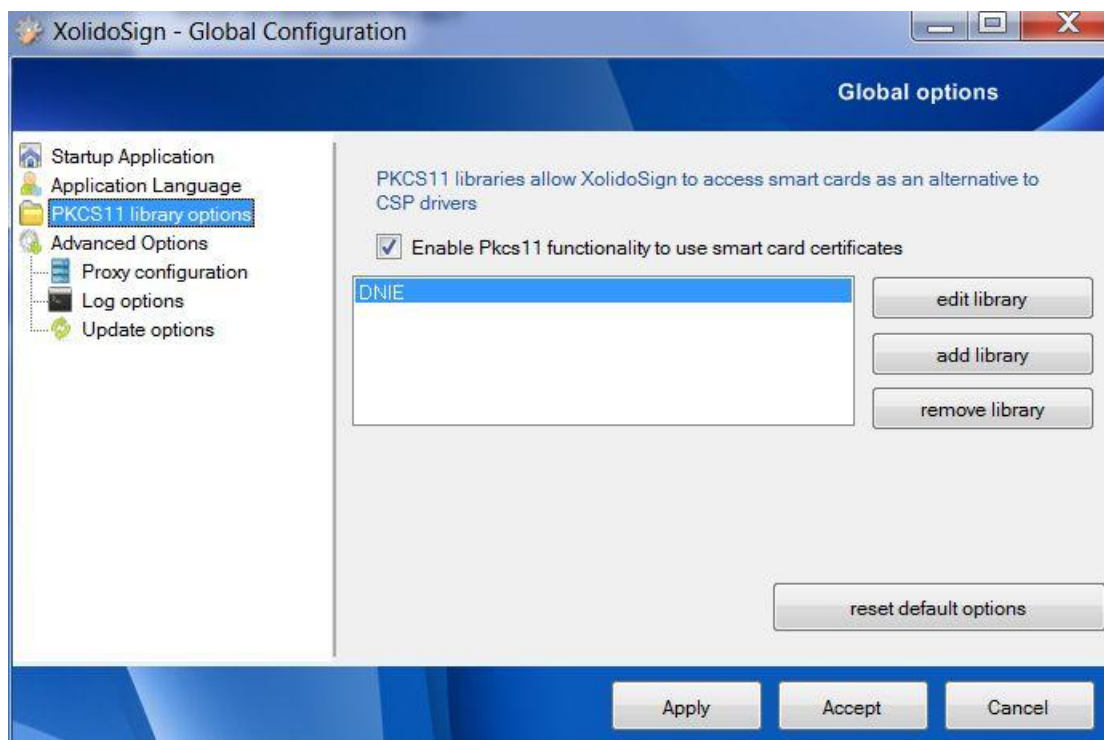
XolidoSign - Global Configuration

Global options

Startup Application
Application Language
PKCS11 library options
Advanced Options
Proxy configuration
Log options
Update options

PKCS11 libraries allow XolidoSign to access smart cards as an alternative to CSP drivers

Enable Pkcs11 functionality to use smart card certificates

DNIE

edit library
add library
remove library

reset default options

Apply
Accept
Cancel